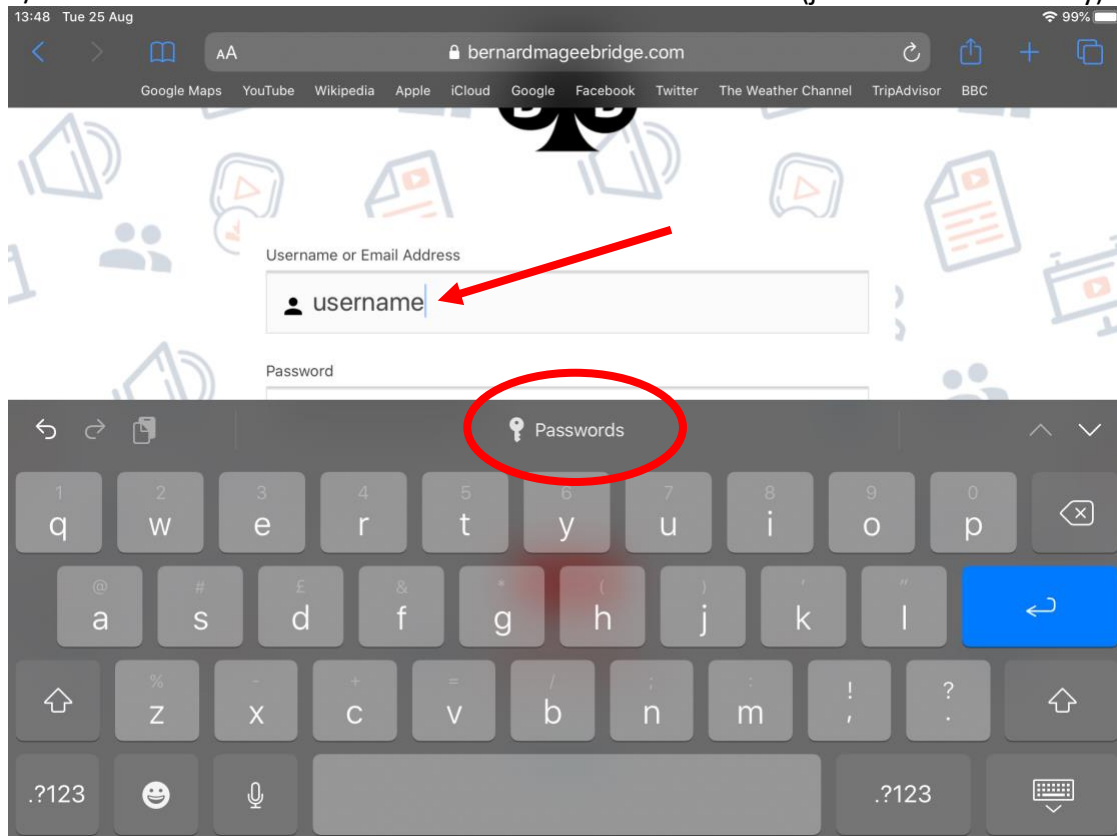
13:48 Tue 25 Aug

99%

AA bernardmageebridge.com

Google Maps YouTube Wikipedia Apple iCloud Google Facebook Twitter The Weather Channel TripAdvisor BBC

Username or Email Address

username

Password

Passwords

1 q 2 w 3 e 4 r 5 t 6 y 7 u 8 i 9 o 0 p

@ a # s £ d & f * g ( h ) j ' k " l

% z - x + c = v / b ; n : m ! , ? .

.?123 .?123